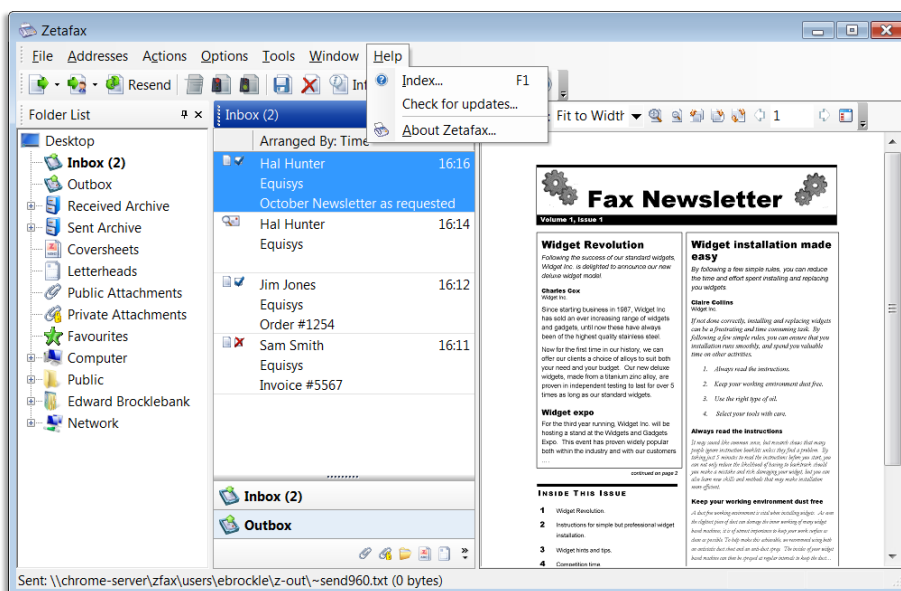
Zetafax

File Addresses Actions Options Tools Window Help

Resend Int

Index... F1
Check for updates...
About Zetafax...

Fit to Width 1

Folder List

Desktop
Inbox (2)
Outbox
Received Archive
Sent Archive
Coversheets
Letterheads
Public Attachments
Private Attachments
Favourites
Computer
Public
Edward Brocklebank
Network

Inbox (2)

Arranged By: Time

Hal Hunter 16:16
Equisys
October Newsletter as requested

Hal Hunter 16:14
Equisys

Jim Jones 16:12
Equisys
Order #1254

Sam Smith 16:11
Equisys
Invoice #5567

Inbox (2)
Outbox

Fax Newsletter

Volume 1, Issue 1

Widget Revolution

Following the success of our standard widgets, Widget Inc. is delighted to announce our new deluxe widget model.

Charles Cox
Widget Inc.

Since starting business in 1987, Widget Inc has sold an ever increasing range of widgets and gadgets, until now these have always been of the highest quality stainless steel.

Now for the first time in our history, we can offer our clients a choice of alloys to suit both your need and your budget. Our new deluxe widgets, made from a titanium zinc alloy, are proven in independent testing to last for over 5 times as long as our standard widgets.

Widget expo

For the third year running, Widget Inc. will be hosting a stand at the Widgets and Gadgets Expo. This event has proven widely popular both within the industry and with our customers

continued on page 2

Inside This Issue

1 Widget Revolution
2 Instructions for simple but professional widget installation
3 Widget hints and tips.
4 Competition time

Widget installation made easy

By following a few simple rules, you can reduce the time and effort spent installing and replacing you widgets.

Claire Collins
Widget Inc.

If not done correctly, installing and replacing widgets can be a frustrating and time consuming task. By following a few simple rules, you can ensure that you installation runs smoothly, and spend you valuable time on other activities.

1. Always read the instructions.
2. Keep your working environment dust free.
3. Use the right type of oil.
4. Select your tools with care.

Always read the instructions

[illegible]

Keep your working environment dust free

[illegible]

Sent: \\chrome-server\zfax\users\ebrockle\z-out\~send960.txt (0 bytes)